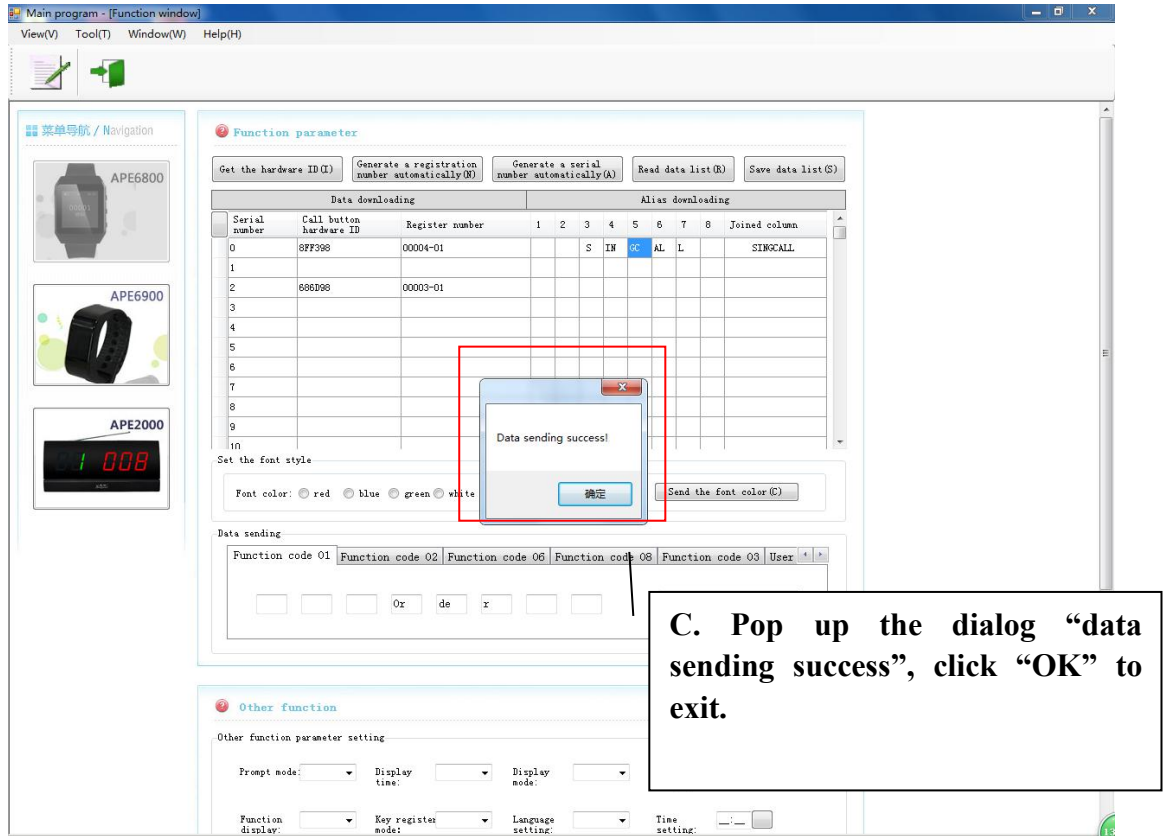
Main program - [Function window]

View(V) Tool(T) Window(W) Help(H)

菜单导航 / Navigation

APE6800

APE6900

APE2000

008

Function parameter

Get the hardware ID(I) | Generate a registration number automatically(N) | Generate a serial number automatically(A) | Read data list(R) | Save data list(S)

| Serial number | Call button hardware ID | Register number | 1 | 2 | 3 | 4 | 5 | 6 | 7 | 8 | Joined column |
|---|---|---|---|---|---|---|---|---|---|---|---|
| 0 | 8FF398 | 00004-01 | | | S | IN | GC | AL | L | | SINGCALL |
| 1 | | | | | | | | | | | |
| 2 | 686D98 | 00003-01 | | | | | | | | | |
| 3 | | | | | | | | | | | |
| 4 | | | | | | | | | | | |
| 5 | | | | | | | | | | | |
| 6 | | | | | | | | | | | |
| 7 | | | | | | | | | | | |
| 8 | | | | | | | | | | | |
| 9 | | | | | | | | | | | |
| 10 | | | | | | | | | | | |

Data downloading

Alias downloading

Set the font style

Font color: red blue green white

Send the font color(C)

Data sending success!

确定

Data sending

Function code 01 | Function code 02 | Function code 06 | Function code 08 | Function code 03 | User

Or de r

C. Pop up the dialog "data sending success", click "OK" to exit.

Other function

Other function parameter setting

Prompt mode: Display time: Display mode:

Function display: Key register mode: Language setting: Time setting: